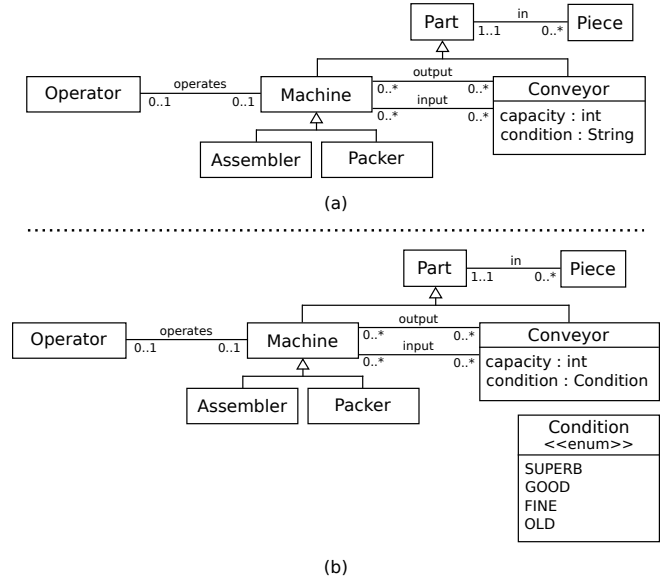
Part
in
1..1
0..*
Piece

Operator
operates
0..1
0..1
Machine
output
0..*
0..*
input
0..*
0..*
Conveyor
capacity : int
condition : String

Assembler
Packer

(a)

Part
in
1..1
0..*
Piece

Operator
operates
0..1
0..1
Machine
output
0..*
0..*
input
0..*
0..*
Conveyor
capacity : int
condition : Condition

Assembler
Packer

Condition
<<enum>>
SUPERB
GOOD
FINE
OLD

(b)